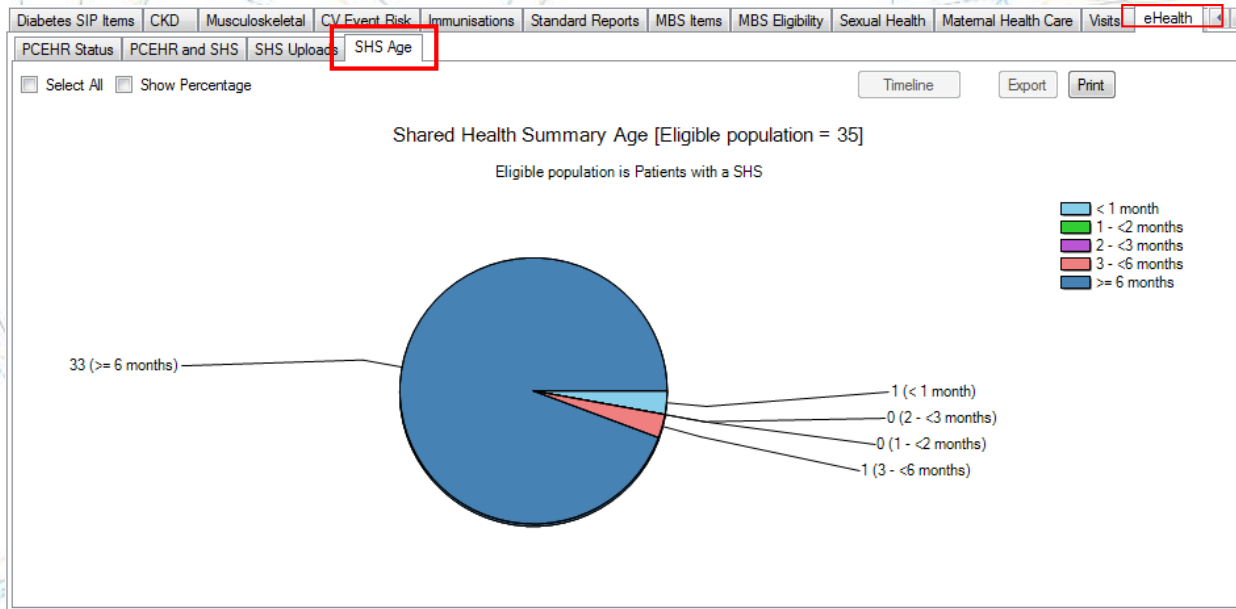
Diabetes SIP Items | CKD | Musculoskeletal | CV Event Risk | Immunisations | Standard Reports | MBS Items | MBS Eligibility | Sexual Health | Maternal Health Care | Visits | eHealth

PCEHR Status | PCEHR and SHS | SHS Uploads | SHS Age

Select All Show Percentage

Timeline Export Print

Shared Health Summary Age [Eligible population = 35]

Eligible population is Patients with a SHS

< 1 month
1 - <2 months
2 - <3 months
3 - <6 months
>= 6 months

33 (>= 6 months)

1 (< 1 month)
0 (2 - <3 months)
0 (1 - <2 months)
1 (3 - <6 months)